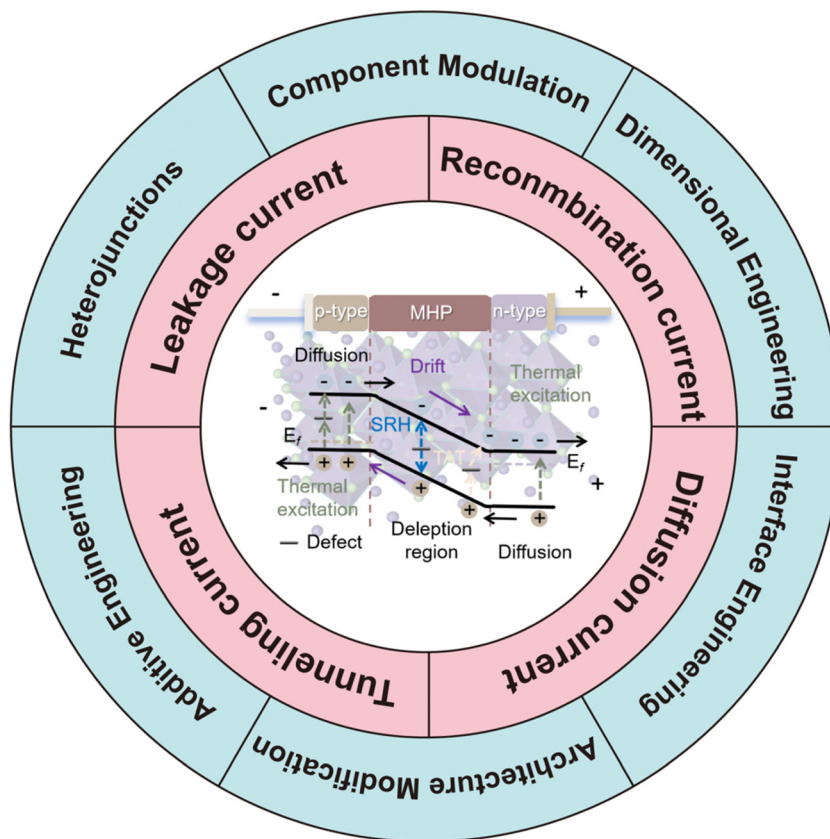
Component Modulation
Dimensional Engineering
Interface Engineering
Architecture Modification
Additive Engineering
Heterojunctions

Leakage current
Reconmbination current
Diffusion current
Tunneling current

-
p-type
MHP
n-type
+
Diffusion
Drift
Thermal excitation
-
SRH
$E_f$
TAT
$E_f$
+
Thermal excitation
Defect
Deleption region
Diffusion